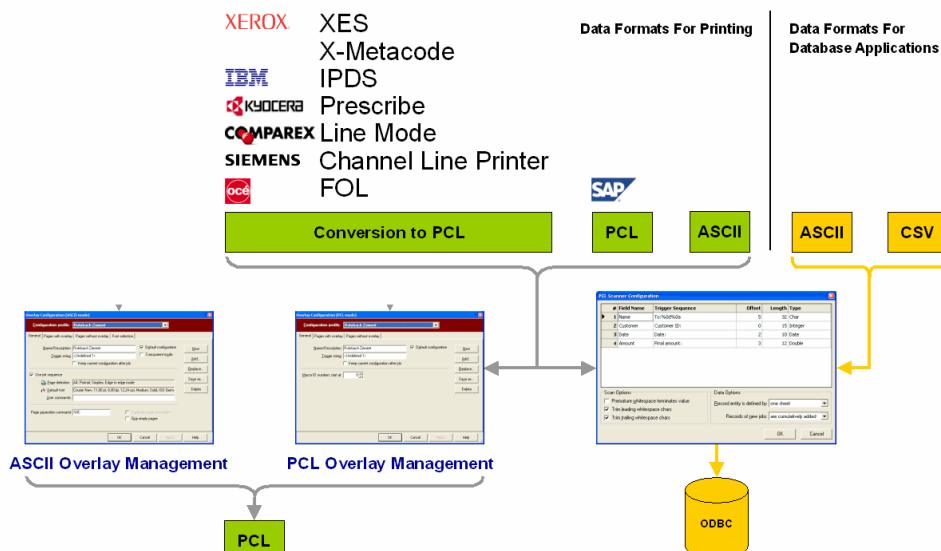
XEROX XES
X-Metacode
IBM IPDS
KYOCERA Prescribe
COMPAREX Line Mode
SIEMENS Channel Line Printer
océ FOL

Data Formats For Printing

Data Formats For Database Applications

SAP

Conversion to PCL

PCL

ASCII

ASCII

CSV

PCL Scanner Configuration

| # | Field Name | Trigger Sequence | Offset | Length | Type |
|---|---|---|---|---|---|
| 1 | Name | To:%0d%0a | 5 | 32 | Char |
| 2 | Customer | Customer ID: | 0 | 15 | Integer |
| 3 | Date | Date: | 2 | 10 | Date |
| 4 | Amount | Final amount: | 3 | 12 | Double |

Scan Options:
Premature whitespace terminates value
Trim leading whitespace chars
Trim trailing whitespace chars

Data Options:
Record entity is defined by: one sheet
Records of new jobs: are cumulatively added

OK Cancel

ASCII Overlay Management

PCL Overlay Management

PCL

ODBC